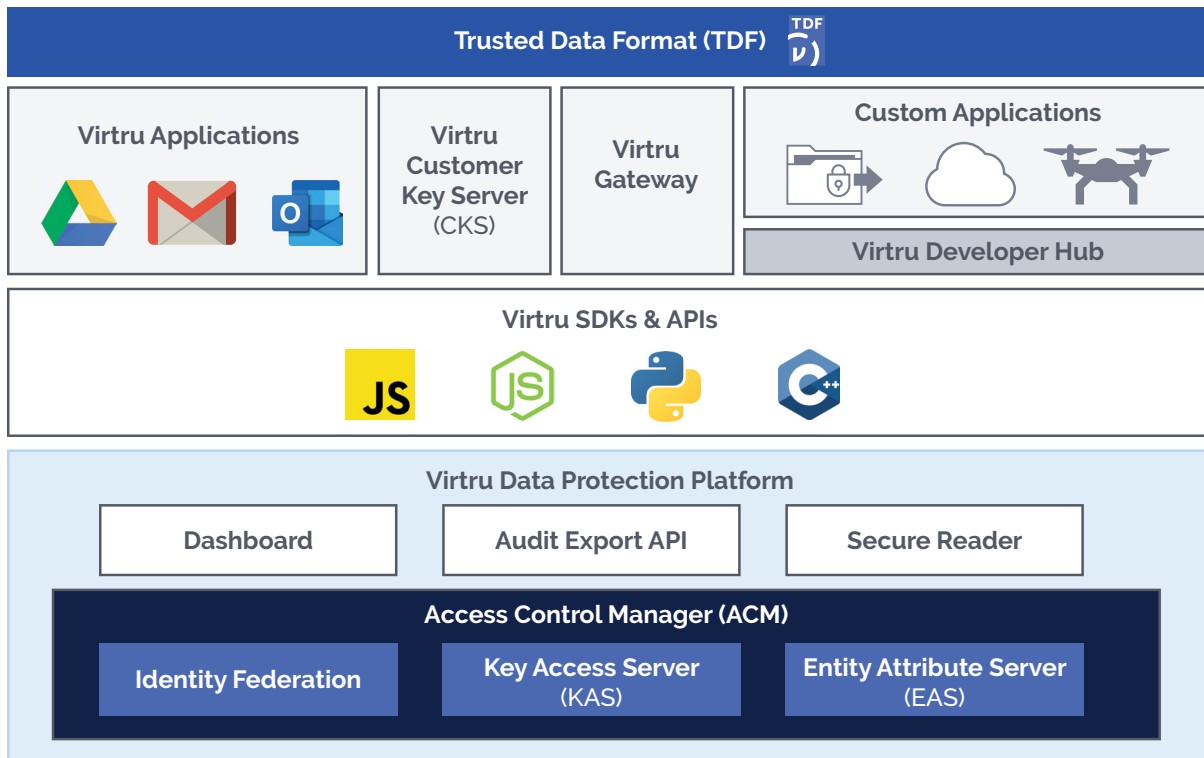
Trusted Data Format (TDF) TDF

Virtru Applications

O

Virtru Customer Key Server (CKS)

Virtru Gateway

Custom Applications

Virtru Developer Hub

Virtru SDKs & APIs

JS

JS

C++

Virtru Data Protection Platform

Dashboard

Audit Export API

Secure Reader

Access Control Manager (ACM)

Identity Federation

Key Access Server (KAS)

Entity Attribute Server (EAS)